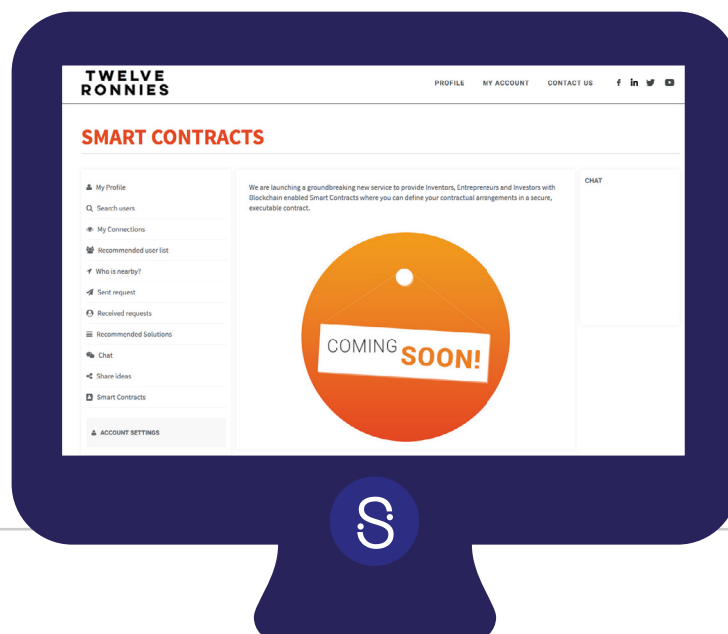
TWELVE RONNIES

PROFILE MY ACCOUNT CONTACT US

SMART CONTRACTS

My Profile
Search users
My Connections
Recommended user list
Who is nearby?
Sent request
Received requests
Recommended Solutions
Chat
Share ideas
Smart Contracts

ACCOUNT SETTINGS

We are launching a groundbreaking new service to provide Inventors, Entrepreneurs and Investors with Blockchain enabled Smart Contracts where you can define your contractual arrangements in a secure, executable contract.

COMING SOON!

CHAT